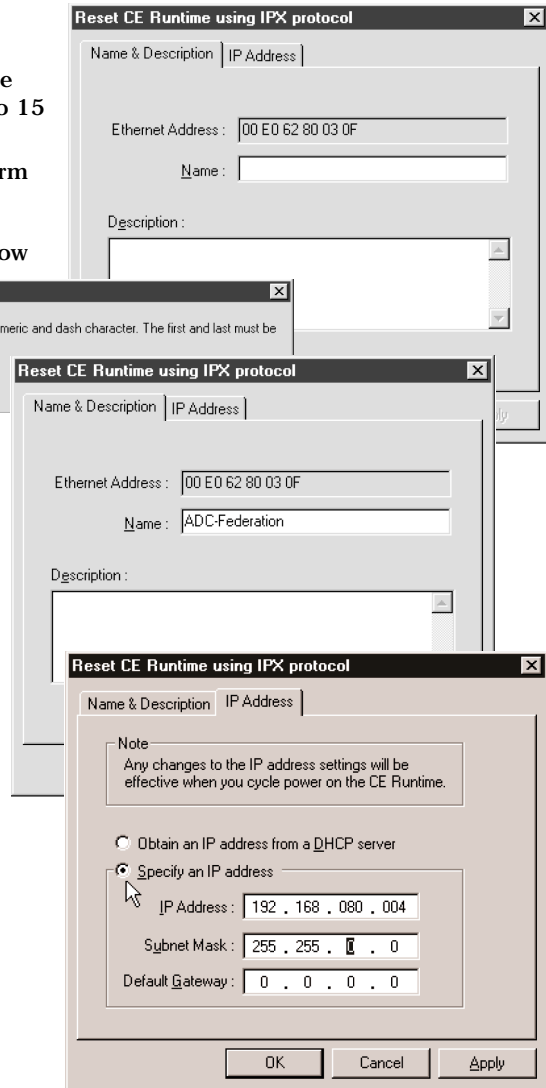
e
o 15

rm

ow

Reset CE Runtime using IPX protocol

Name & Description | IP Address

Ethernet Address : 00 E0 62 80 03 0F

Name :

Description :

meric and dash character. The first and last must be

Reset CE Runtime using IPX protocol

Name & Description | IP Address

Ethernet Address : 00 E0 62 80 03 0F

Name : ADC-Federation

Description :

Reset CE Runtime using IPX protocol

Name & Description | IP Address

Note
Any changes to the IP address settings will be effective when you cycle power on the CE Runtime.

Obtain an IP address from a DHCP server

Specify an IP address

IP Address : 192 . 168 . 080 . 004

Subnet Mask : 255 . 255 . 0 . 0

Default Gateway : 0 . 0 . 0 . 0

OK Cancel Apply